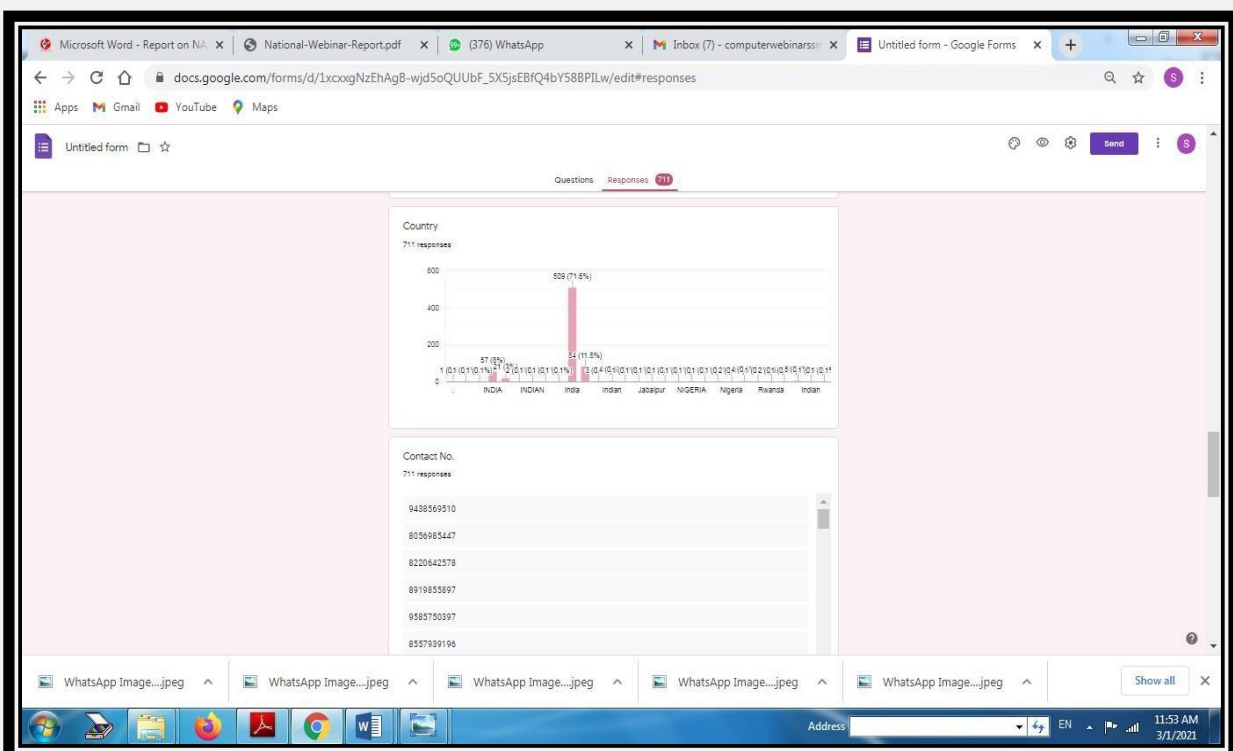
Microsoft Word - Report on NA × | National-Webinar-Report.pdf × | (376) WhatsApp × | Inbox (7) - computerwebinarss × | Untitled form - Google Forms × | +

docs.google.com/forms/d/1xcxxgNzEhAgB-wjd5oQUUbF_5X5jsEBfQ4bY58BPILw/edit#responses

Apps Gmail YouTube Maps

Untitled form

Send

Questions Responses 711

Country
711 responses

600
400
200
0

509 (71.6%)
57 (8%)
84 (11.8%)

INDIA INDIAN India Indian Jabalpur NIGERIA Nigeria Rwanda Indian

Contact No.
711 responses

9438569510
8056985447
8220642578
8919855897
9585750397
8557939196

WhatsApp Image....jpeg
WhatsApp Image....jpeg
WhatsApp Image....jpeg
WhatsApp Image....jpeg
WhatsApp Image....jpeg
Show all

Address
EN
11:53 AM
3/1/2021